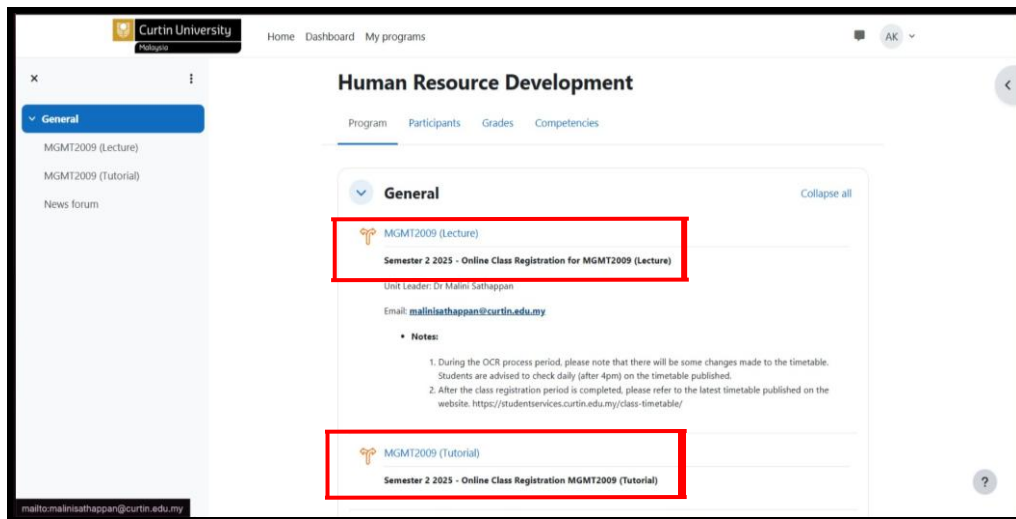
Curtin University
Malaysia

Home Dashboard My programs

AK

×

General

MGMT2009 (Lecture)

MGMT2009 (Tutorial)

News forum

Human Resource Development

Program Participants Grades Competencies

General

Collapse all

MGMT2009 (Lecture)

Semester 2 2025 - Online Class Registration for MGMT2009 (Lecture)

Unit Leader: Dr Malini Sathappan

Email: malinisathappan@curtin.edu.my

- Notes:

1. During the OCR process period, please note that there will be some changes made to the timetable. Students are advised to check daily (after 4pm) on the timetable published.
2. After the class registration period is completed, please refer to the latest timetable published on the website. https://studentservices.curtin.edu.my/class-timetable/

MGMT2009 (Tutorial)

Semester 2 2025 - Online Class Registration MGMT2009 (Tutorial)

?

mailto:malinisathappan@curtin.edu.my